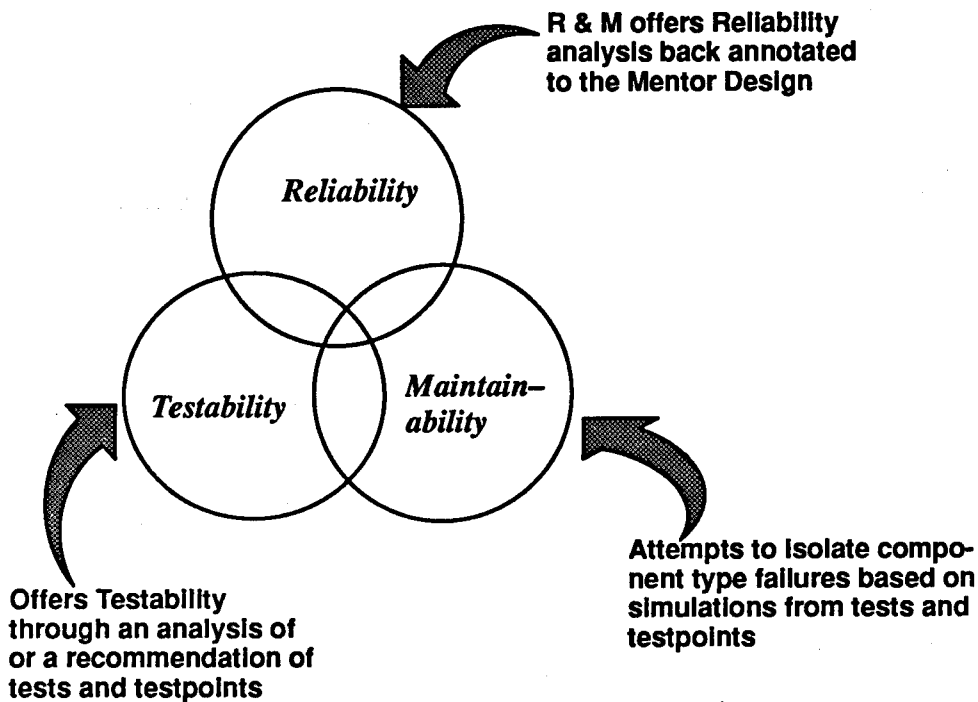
R & M offers Reliability analysis back annotated to the Mentor Design

Reliability

Testability

Maintainability

Offers Testability through an analysis of or a recommendation of tests and testpoints

Attempts to isolate component type failures based on simulations from tests and testpoints